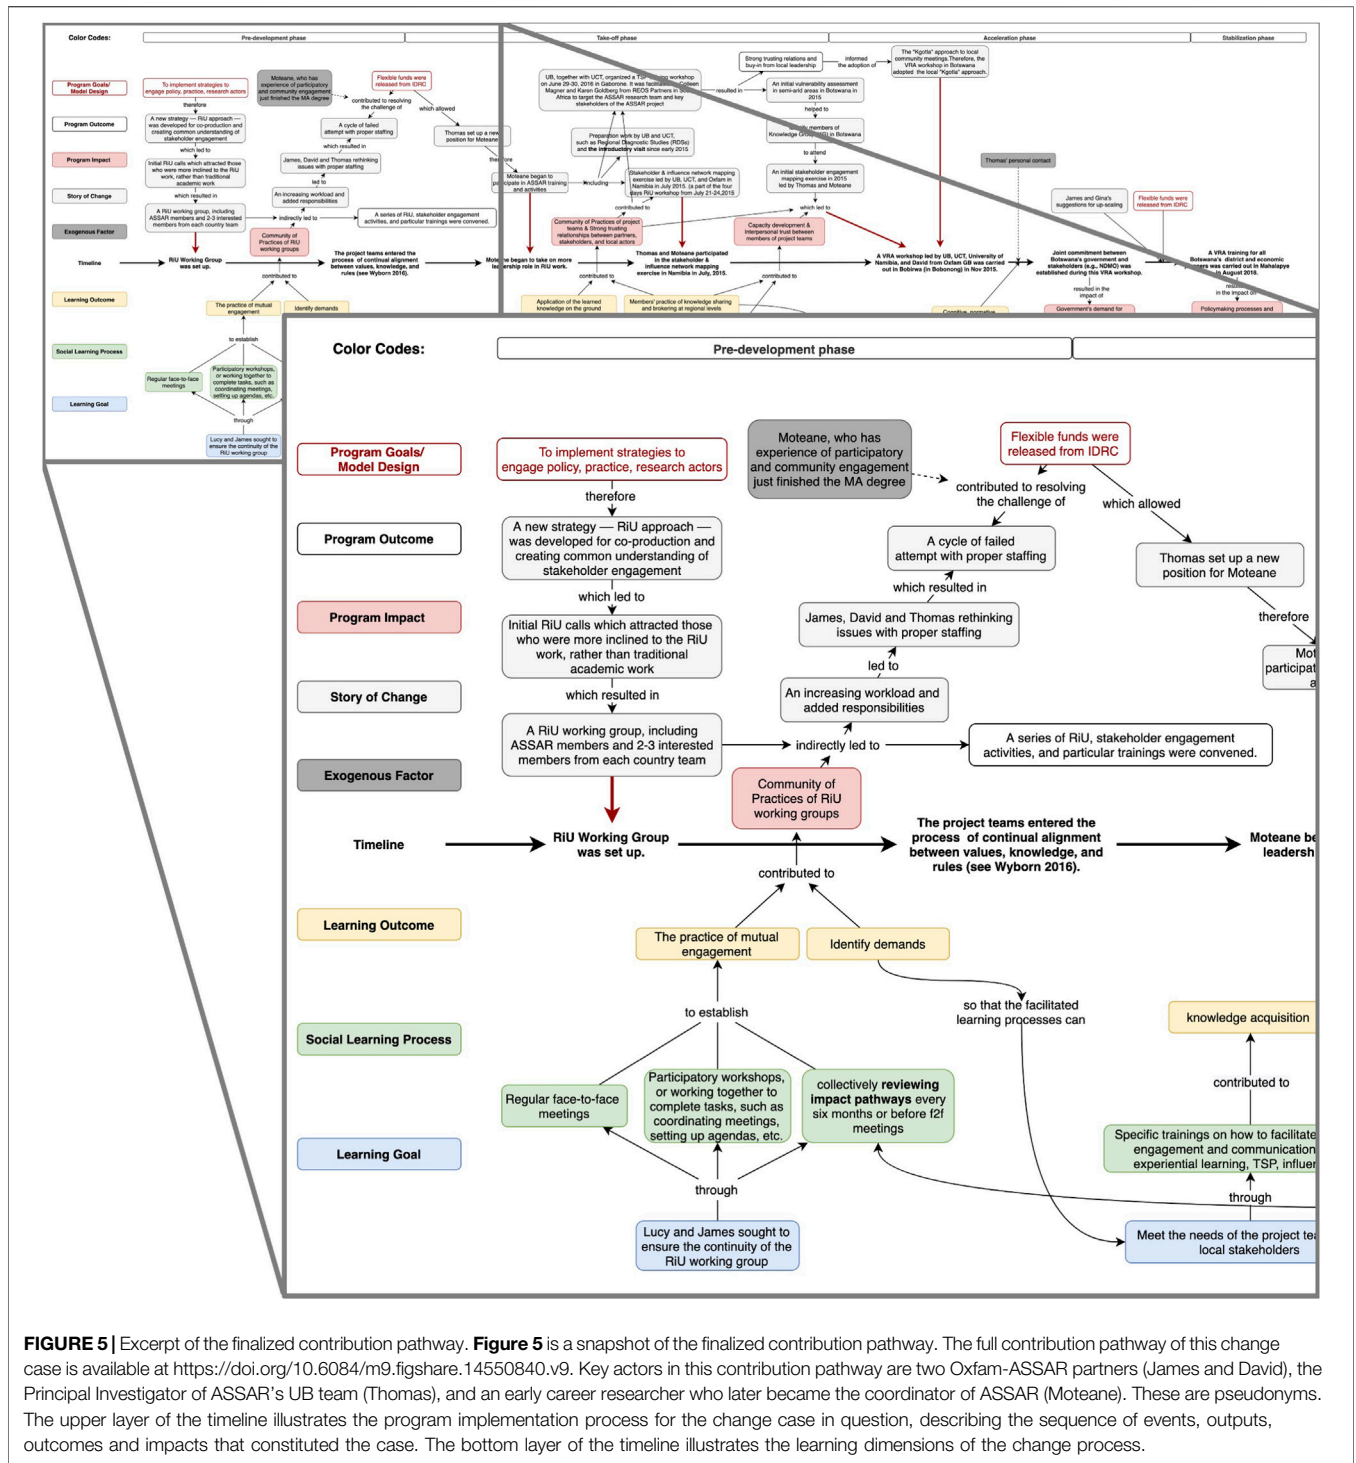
Color Codes:

Pre-development phase

Take-off phase

Acceleration phase

Stabilization phase

Program Goals/ Model Design

Program Outcome

Program Impact

Story of Change

Exogenous Factor

Timeline

Learning Outcome

Social Learning Process

Learning Goal

Strong trusting relations and buy-in from local leadership

informed the adoption of

The "Kgotla" approach to local community meetings.Therefore, the VRA workshop in Botswana adopted the local "Kgotla" approach.

UB, together with UCT, organized a TSP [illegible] workshop on June 29-30, 2016 in Gaborone. It was facilitated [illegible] Magner and Karen Goldberg from REOS Partners in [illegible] Africa to target the ASSAR research team and key stakeholders of the ASSAR project

resulted in

An initial vulnerability assessment in semi-arid areas in Botswana in 2015

helped to

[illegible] members of Knowledge Group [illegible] in Botswana

to attend

Preparation work by UB and UCT, such as Regional Diagnostic Studies (RDSs) and the introductory visit since early 2015

Moteane began to take on more participate in ASSAR training and activities

including

Stakeholder & influence network mapping exercise led by UB, UCT, and Oxfam in Namibia in July 2015. (a part of the four days RiU workshop from July 21-24,2015

contributed to

Community of Practices of project teams & Strong trusting relationships between partners, stakeholders, and local actors

An initial stakeholder engagement mapping exercise in 2015 led by Thomas and Moteane

which led to

Capacity development & interpersonal trust between members of project teams

Thomas' personal contact

James and Gina's suggestions for up-scaling

Flexible funds were released from IDRC

Moteane began to take on more leadership role in RiU work.

Thomas and Moteane participated in the stakeholder & influence network mapping exercise in Namibia in July, 2015.

A VRA workshop led by UB, UCT, University of Namibia, and David from Oxfam GB was carried out in Bobirwa (in Bobonong) in Nov 2015.

Joint commitment between Botswana's government and stakeholders (e.g., NDMC) was established during this VRA workshop.

resulted in the impact of

A VRA training for all Botswana's district and economic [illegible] was carried out in Mahalapye in August 2018.

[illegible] in the impact of

Application of the learned knowledge on the ground

Members' practice of knowledge sharing and brokering at regional levels

Cognitive, normative

Government's demand for

Policymaking processes and

To implement strategies to engage policy, practice, research actors

therefore

A new strategy — RiU approach — was developed for co-production and creating common understanding of stakeholder engagement

which led to

Initial RiU calls which attracted those who were more inclined to the RiU work, rather than traditional academic work

which resulted in

A RiU working group, including ASSAR members and 2-3 interested members from each country team

Moteane, who has experience of participatory and community engagement just finished the MA degree

contributed to resolving the challenge of

A cycle of failed attempt with proper staffing

which resulted in

James, David and Thomas rethinking issues with proper staffing

led to

An increasing workload and added responsibilities

indirectly led to

A series of RiU, stakeholder engagement activities, and particular trainings were convened.

Community of Practices of RiU working groups

Flexible funds were released from IDRC

which allowed

Thomas set up a new position for Moteane

therefore

Mot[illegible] participat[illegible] a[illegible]

RiU Working Group was set up.

The project teams entered the process of continual alignment between values, knowledge, and rules (see Wyborn 2016).

Moteane be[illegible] leadersh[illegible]

contributed to

The practice of mutual engagement

Identify demands

so that the facilitated learning processes can

knowledge acquisition

to establish

Regular face-to-face meetings

Participatory workshops, or working together to complete tasks, such as coordinating meetings, setting up agendas, etc.

collectively reviewing impact pathways every six months or before f2f meetings

contributed to

Specific trainings on how to facilitate engagement and communication experiential learning, TSP, influe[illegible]

through

through

Lucy and James sought to ensure the continuity of the RiU working group

Meet the needs of the project te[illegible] local stakeholders

FIGURE 5 | Excerpt of the finalized contribution pathway. Figure 5 is a snapshot of the finalized contribution pathway. The full contribution pathway of this change case is available at https://doi.org/10.6084/m9.figshare.14550840.v9. Key actors in this contribution pathway are two Oxfam-ASSAR partners (James and David), the Principal Investigator of ASSAR's UB team (Thomas), and an early career researcher who later became the coordinator of ASSAR (Moteane). These are pseudonyms. The upper layer of the timeline illustrates the program implementation process for the change case in question, describing the sequence of events, outputs, outcomes and impacts that constituted the case. The bottom layer of the timeline illustrates the learning dimensions of the change process.